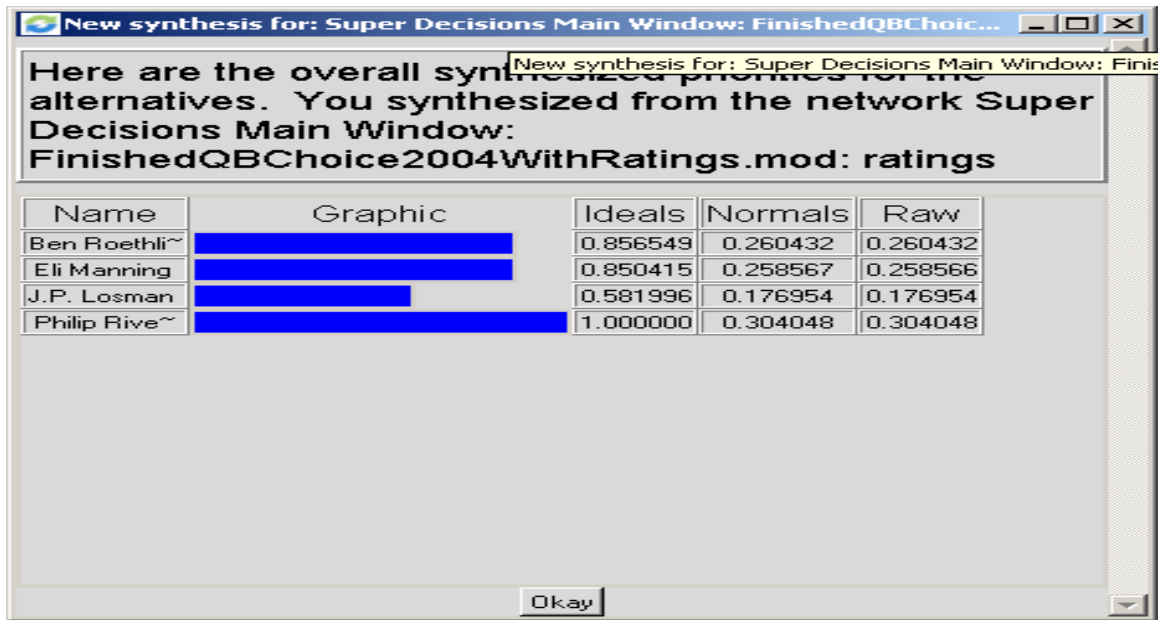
New synthesis for: Super Decisions Main Window: FinishedQBChoic...

New synthesis for: Super Decisions Main Window: Finis

Here are the overall synthesized priorities for the alternatives. You synthesized from the network Super Decisions Main Window: FinishedQBChoice2004WithRatings.mod: ratings

| Name | Graphic | Ideals | Normals | Raw |
|---|---|---|---|---|
| Ben Roethli~ | | 0.856549 | 0.260432 | 0.260432 |
| Eli Manning | | 0.850415 | 0.258567 | 0.258566 |
| J.P. Losman | | 0.581996 | 0.176954 | 0.176954 |
| Philip Rive~ | | 1.000000 | 0.304048 | 0.304048 |

Okay